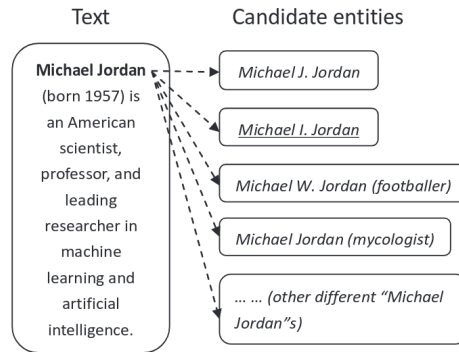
Text

Candidate entities

Michael Jordan (born 1957) is an American scientist, professor, and leading researcher in machine learning and artificial intelligence.

Michael J. Jordan

Michael I. Jordan

Michael W. Jordan (footballer)

Michael Jordan (mycologist)

… … (other different "Michael Jordan"s)